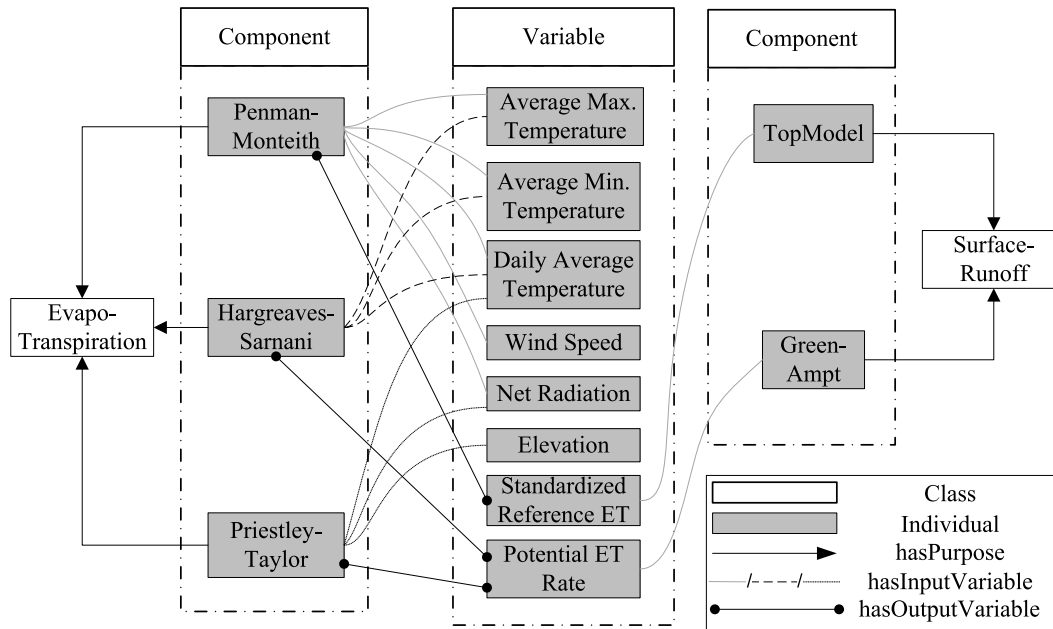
Component

Variable

Component

Penman-Monteith

Average Max. Temperature

TopModel

Average Min. Temperature

Surface-Runoff

Daily Average Temperature

Evapo-Transpiration

Hargreaves-Sarnani

Wind Speed

Green-Ampt

Net Radiation

Elevation

Standardized Reference ET

Priestley-Taylor

Potential ET Rate

Class
Individual
hasPurpose
/- - -/ hasInputVariable
hasOutputVariable